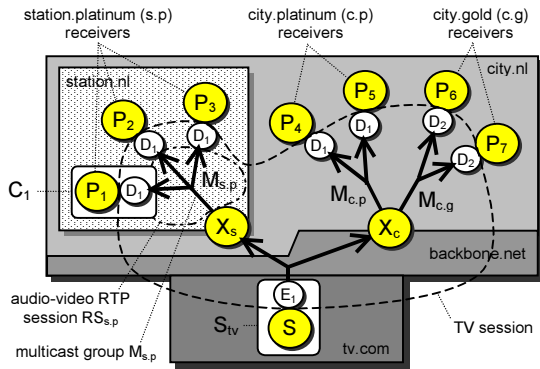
station.platinum (s.p) receivers

city.platinum (c.p) receivers

city.gold (c.g) receivers

station.nl

city.nl

$P_2$

$P_3$

$D_1$

$D_1$

$P_4$

$P_5$

$D_1$

$D_1$

$P_6$

$D_2$

$D_2$

$P_7$

$C_1$

$P_1$

$D_1$

$M_{s.p}$

$M_{c.p}$

$M_{c.g}$

$X_s$

$X_c$

backbone.net

audio-video RTP session $RS_{s.p}$

$E_1$

$S_{tv}$

S

TV session

multicast group $M_{s.p}$

tv.com